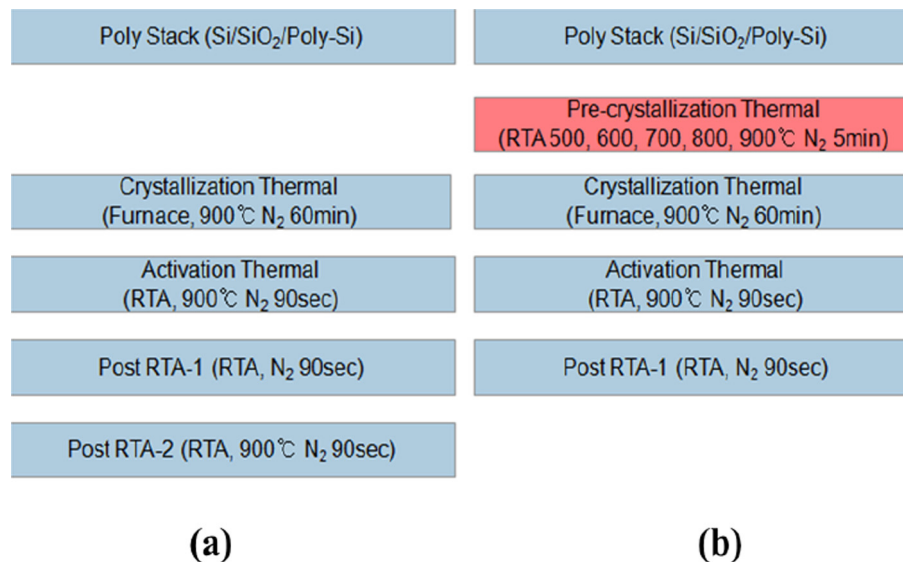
Poly Stack (Si/$SiO_2$/Poly-Si)

Crystallization Thermal (Furnace, 900℃ $N_2$ 60min)

Activation Thermal (RTA, 900℃ $N_2$ 90sec)

Post RTA-1 (RTA, $N_2$ 90sec)

Post RTA-2 (RTA, 900℃ $N_2$ 90sec)

(a)

Poly Stack (Si/$SiO_2$/Poly-Si)

Pre-crystallization Thermal (RTA 500, 600, 700, 800, 900℃ $N_2$ 5min)

Crystallization Thermal (Furnace, 900℃ $N_2$ 60min)

Activation Thermal (RTA, 900℃ $N_2$ 90sec)

Post RTA-1 (RTA, $N_2$ 90sec)

(b)